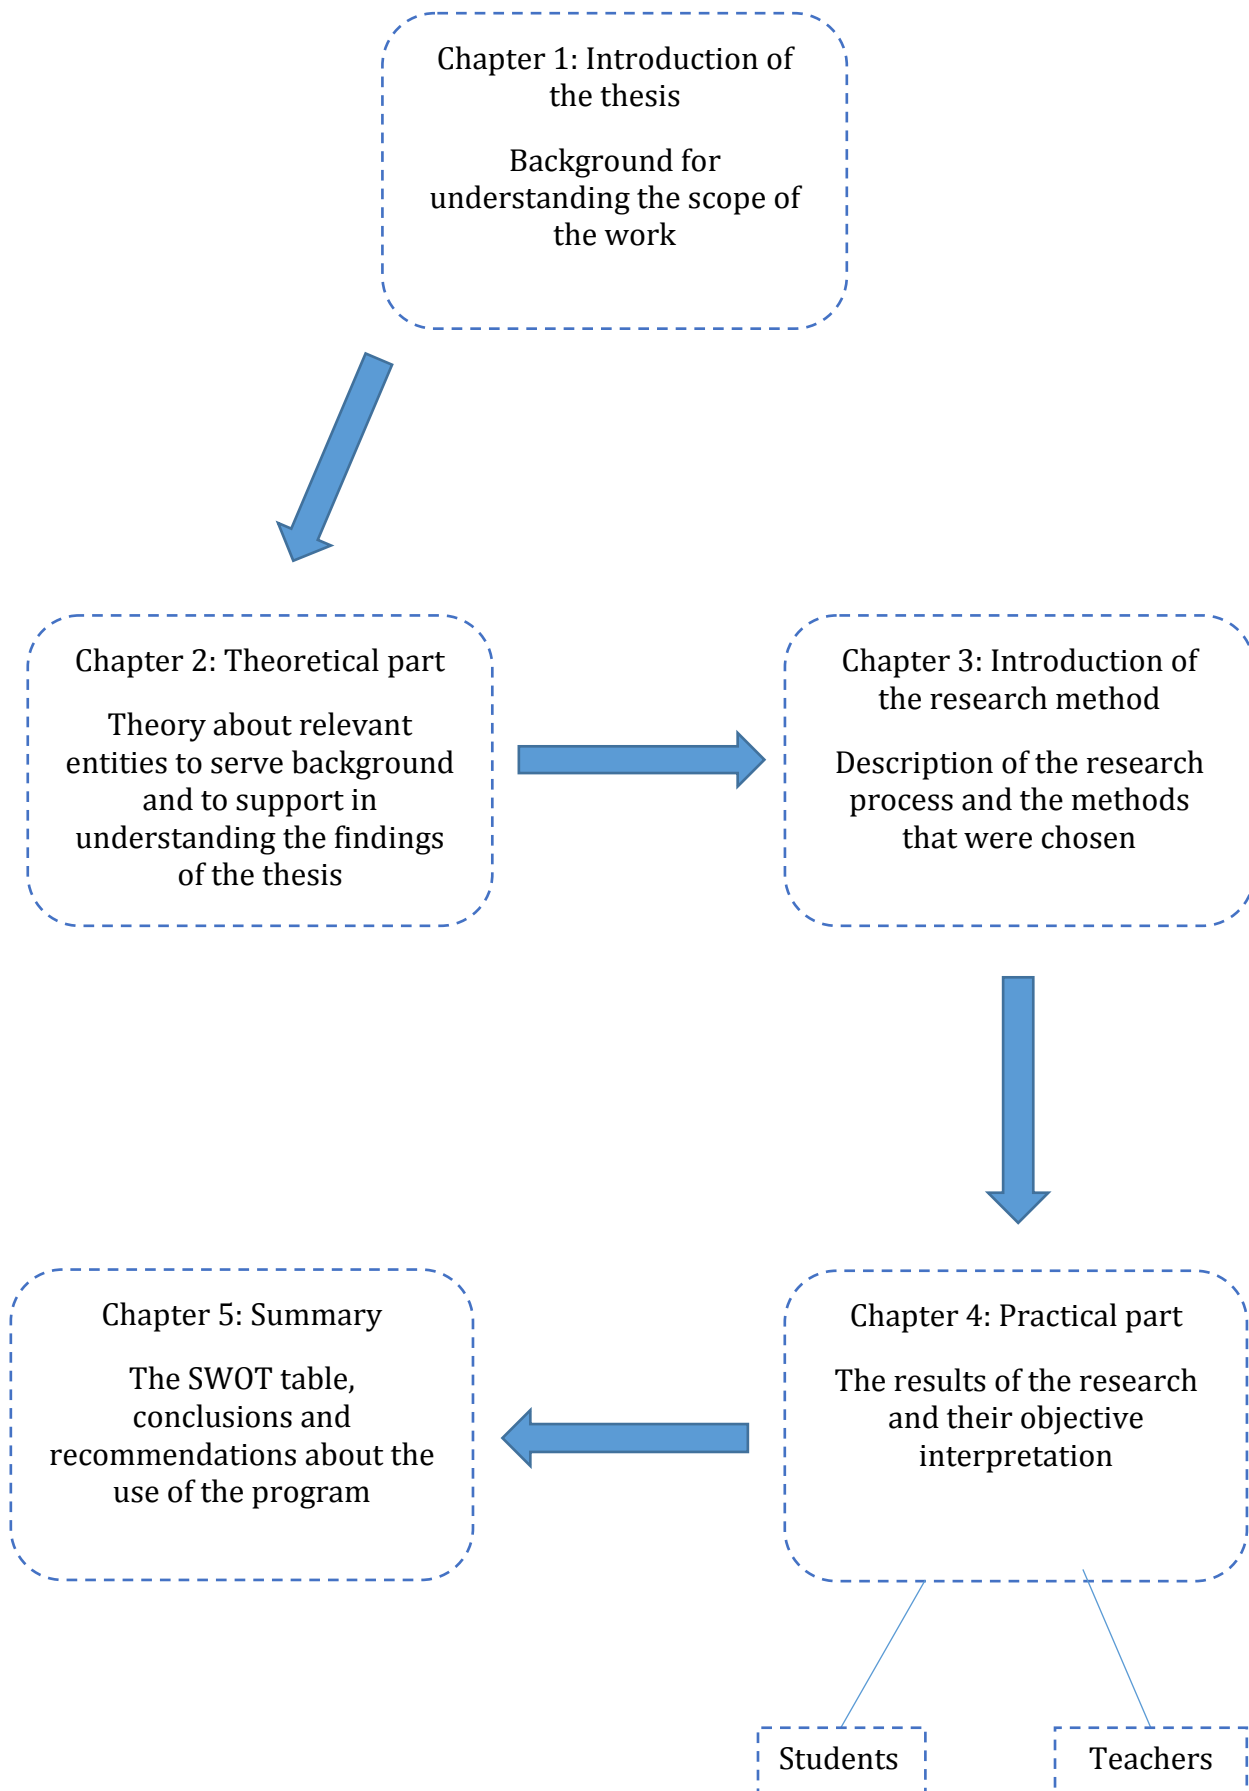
Chapter 1: Introduction of the thesis

Background for understanding the scope of the work

Chapter 2: Theoretical part

Theory about relevant entities to serve background and to support in understanding the findings of the thesis

Chapter 3: Introduction of the research method

Description of the research process and the methods that were chosen

Chapter 5: Summary

The SWOT table, conclusions and recommendations about the use of the program

Chapter 4: Practical part

The results of the research and their objective interpretation

Students

Teachers